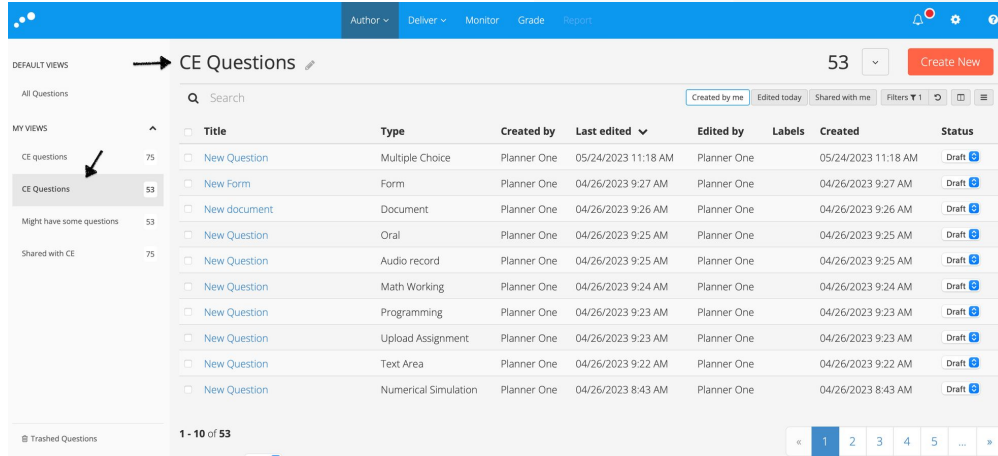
Author Deliver Monitor Grade Report

DEFAULT VIEWS

All Questions

MY VIEWS

CE questions 75

CE Questions 53

Might have some questions 53

Shared with CE 75

Trashed Questions

CE Questions

53

Create New

Search

Created by me | Edited today | Shared with me | Filters 1

| Title | Type | Created by | Last edited | Edited by | Labels | Created | Status |
|---|---|---|---|---|---|---|---|
| New Question | Multiple Choice | Planner One | 05/24/2023 11:18 AM | Planner One | | 05/24/2023 11:18 AM | Draft |
| New Form | Form | Planner One | 04/26/2023 9:27 AM | Planner One | | 04/26/2023 9:27 AM | Draft |
| New document | Document | Planner One | 04/26/2023 9:26 AM | Planner One | | 04/26/2023 9:26 AM | Draft |
| New Question | Oral | Planner One | 04/26/2023 9:25 AM | Planner One | | 04/26/2023 9:25 AM | Draft |
| New Question | Audio record | Planner One | 04/26/2023 9:25 AM | Planner One | | 04/26/2023 9:25 AM | Draft |
| New Question | Math Working | Planner One | 04/26/2023 9:24 AM | Planner One | | 04/26/2023 9:24 AM | Draft |
| New Question | Programming | Planner One | 04/26/2023 9:23 AM | Planner One | | 04/26/2023 9:23 AM | Draft |
| New Question | Upload Assignment | Planner One | 04/26/2023 9:23 AM | Planner One | | 04/26/2023 9:23 AM | Draft |
| New Question | Text Area | Planner One | 04/26/2023 9:22 AM | Planner One | | 04/26/2023 9:22 AM | Draft |
| New Question | Numerical Simulation | Planner One | 04/26/2023 8:43 AM | Planner One | | 04/26/2023 8:43 AM | Draft |

1 - 10 of 53

« 1 2 3 4 5 ... »